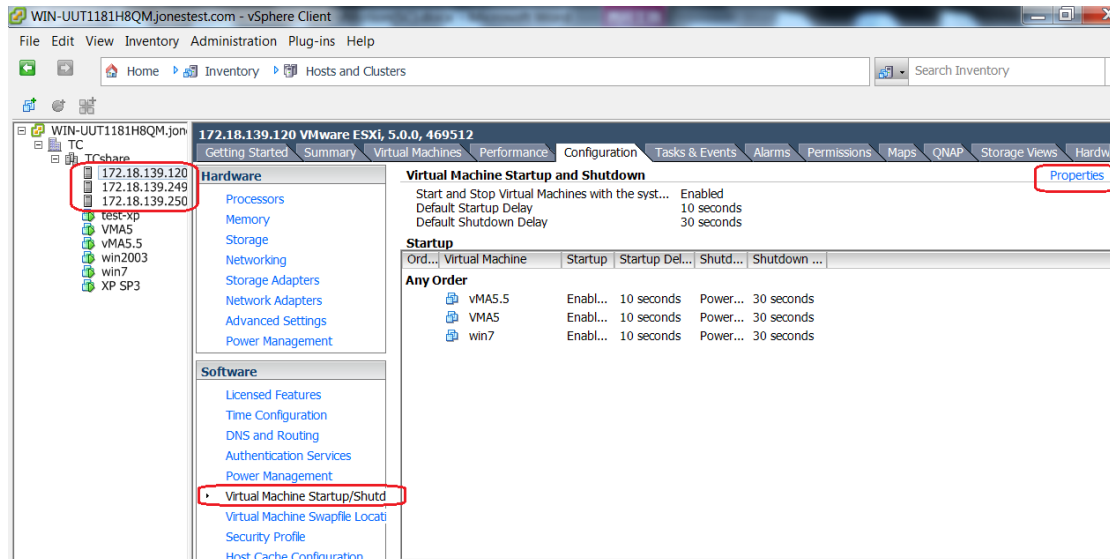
WIN-UUT1181H8QM.jonestest.com - vSphere Client

File Edit View Inventory Administration Plug-ins Help

Home Inventory Hosts and Clusters

Search Inventory

WIN-UUT1181H8QM.jon
TC
TCshare
172.18.139.120
172.18.139.249
172.18.139.250
test-xp
VMA5
vMA5.5
win2003
win7
XP SP3

172.18.139.120 VMware ESXi, 5.0.0, 469512

Getting Started Summary Virtual Machines Performance Configuration Tasks & Events Alarms Permissions Maps QNAP Storage Views Hardw

Hardware
Processors
Memory
Storage
Networking
Storage Adapters
Network Adapters
Advanced Settings
Power Management

Software
Licensed Features
Time Configuration
DNS and Routing
Authentication Services
Power Management
Virtual Machine Startup/Shutd
Virtual Machine Swapfile Locati
Security Profile
Host Cache Configuration

Virtual Machine Startup and Shutdown

Properties

Start and Stop Virtual Machines with the syst... Enabled
Default Startup Delay 10 seconds
Default Shutdown Delay 30 seconds

Startup

| Ord... | Virtual Machine | Startup | Startup Del... | Shutd... | Shutdown ... |
|---|---|---|---|---|---|
| Any Order | | | | | |
| | vMA5.5 | Enabl... | 10 seconds | Power... | 30 seconds |
| | VMA5 | Enabl... | 10 seconds | Power... | 30 seconds |
| | win7 | Enabl... | 10 seconds | Power... | 30 seconds |